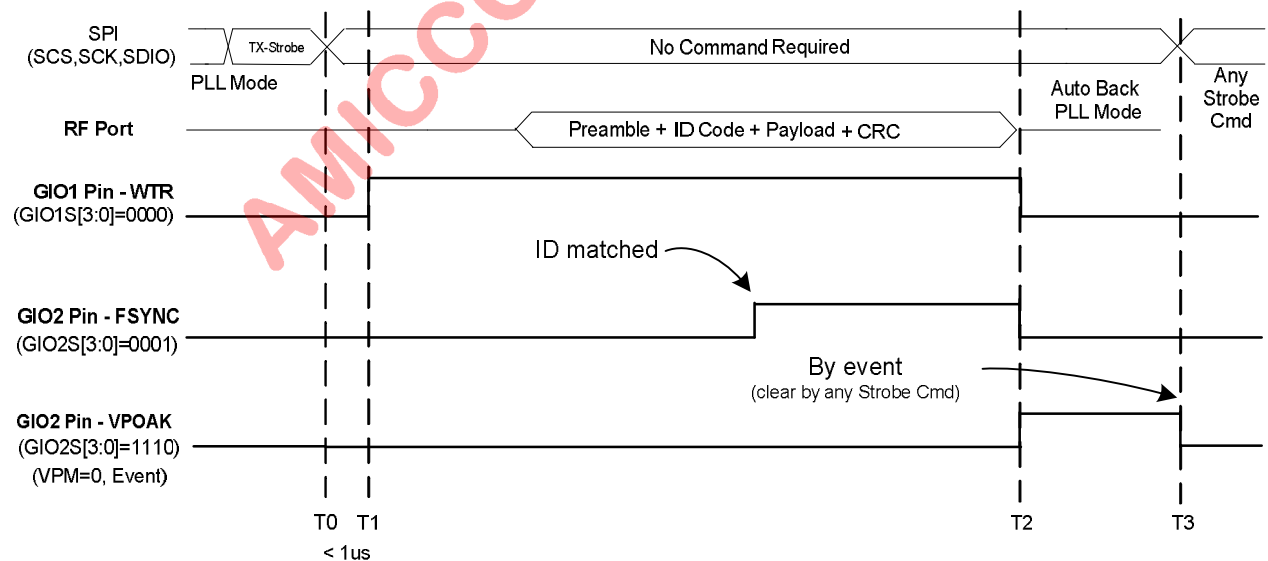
SPI (SCS,SCK,SDIO)

TX-Strobe

No Command Required

PLL Mode

Auto Back PLL Mode

Any Strobe Cmd

RF Port

Preamble + ID Code + Payload + CRC

GIO1 Pin - WTR (GIO1S[3:0]=0000)

ID matched

GIO2 Pin - FSYNC (GIO2S[3:0]=0001)

By event (clear by any Strobe Cmd)

GIO2 Pin - VPOAK (GIO2S[3:0]=1110) (VPM=0, Event)

T0 T1 T2 T3

< 1us

AMICCOM